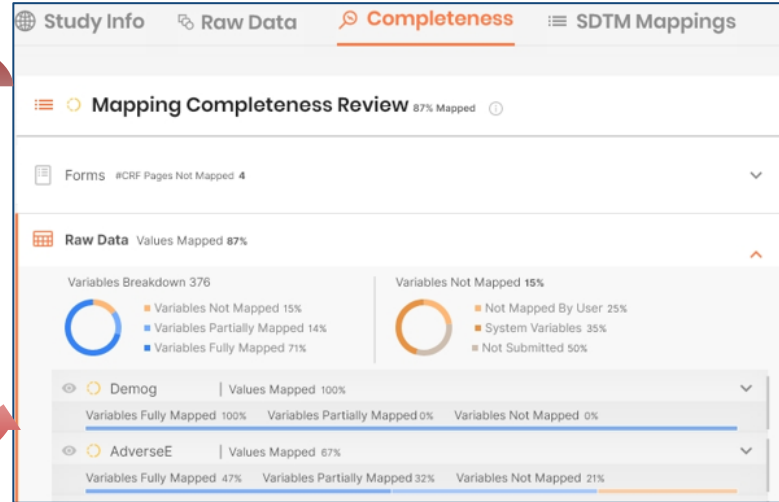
Study Info   Raw Data   Completeness   SDTM Mappings

Mapping Completeness Review 87% Mapped

Forms #CRF Pages Not Mapped 4

Raw Data Values Mapped 87%

Variables Breakdown 376
Variables Not Mapped 15%
Variables Partially Mapped 14%
Variables Fully Mapped 71%

Variables Not Mapped 15%
Not Mapped By User 25%
System Variables 35%
Not Submitted 50%

Demog | Values Mapped 100%
Variables Fully Mapped 100%   Variables Partially Mapped 0%   Variables Not Mapped 0%

AdverseE | Values Mapped 67%
Variables Fully Mapped 47%   Variables Partially Mapped 32%   Variables Not Mapped 21%